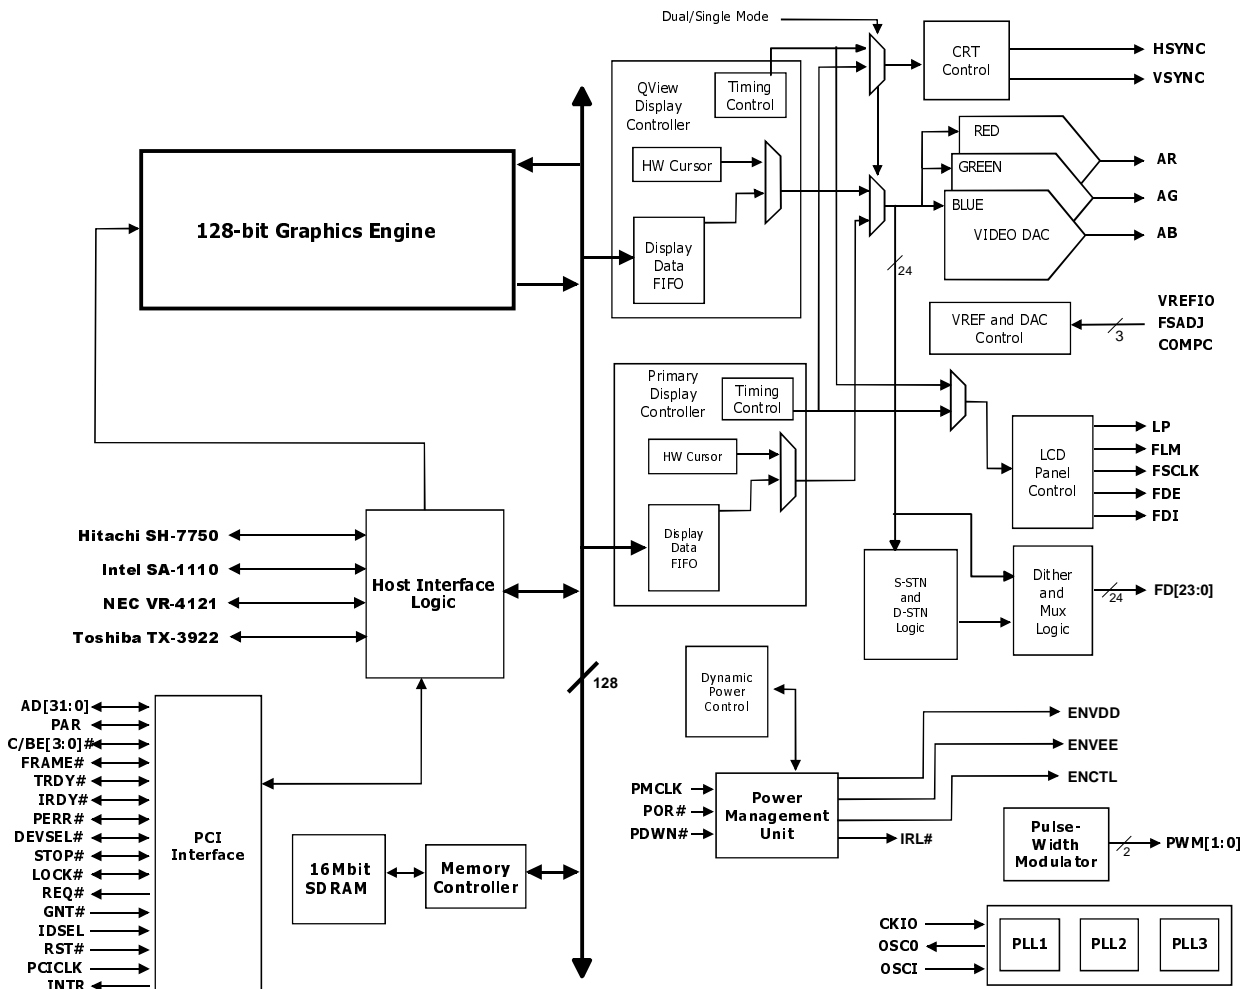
Dual/Single Mode

CRT Control

HSYNC
VSYNC

QView Display Controller

Timing Control

HW Cursor

Display Data FIFO

RED
GREEN
BLUE
VIDEO DAC

AR
AG
AB

128-bit Graphics Engine

24

VREF and DAC Control

3

VREFIO
FSADJ
COMPC

Primary Display Controller

Timing Control

HW Cursor

Display Data FIFO

LCD Panel Control

LP
FLM
FSCLK
FDE
FDI

Hitachi SH-7750
Intel SA-1110
NEC VR-4121
Toshiba TX-3922

Host Interface Logic

S-STN and D-STN Logic

Dither and Mux Logic

24

FD[23:0]

128

Dynamic Power Control

ENVDD
ENVEE
ENCTL

AD[31:0]
PAR
C/BE[3:0]#
FRAME#
TRDY#
IRDY#
PERR#
DEVSEL#
STOP#
LOCK#
REQ#
GNT#
IDSEL
RST#
PCICLK
INTR

PCI Interface

PMCLK
POR#
PDWN#

Power Management Unit

IRL#

16Mbit SDRAM

Memory Controller

Pulse-Width Modulator

2

PWM[1:0]

CKIO
OSC0
OSCI

PLL1
PLL2
PLL3